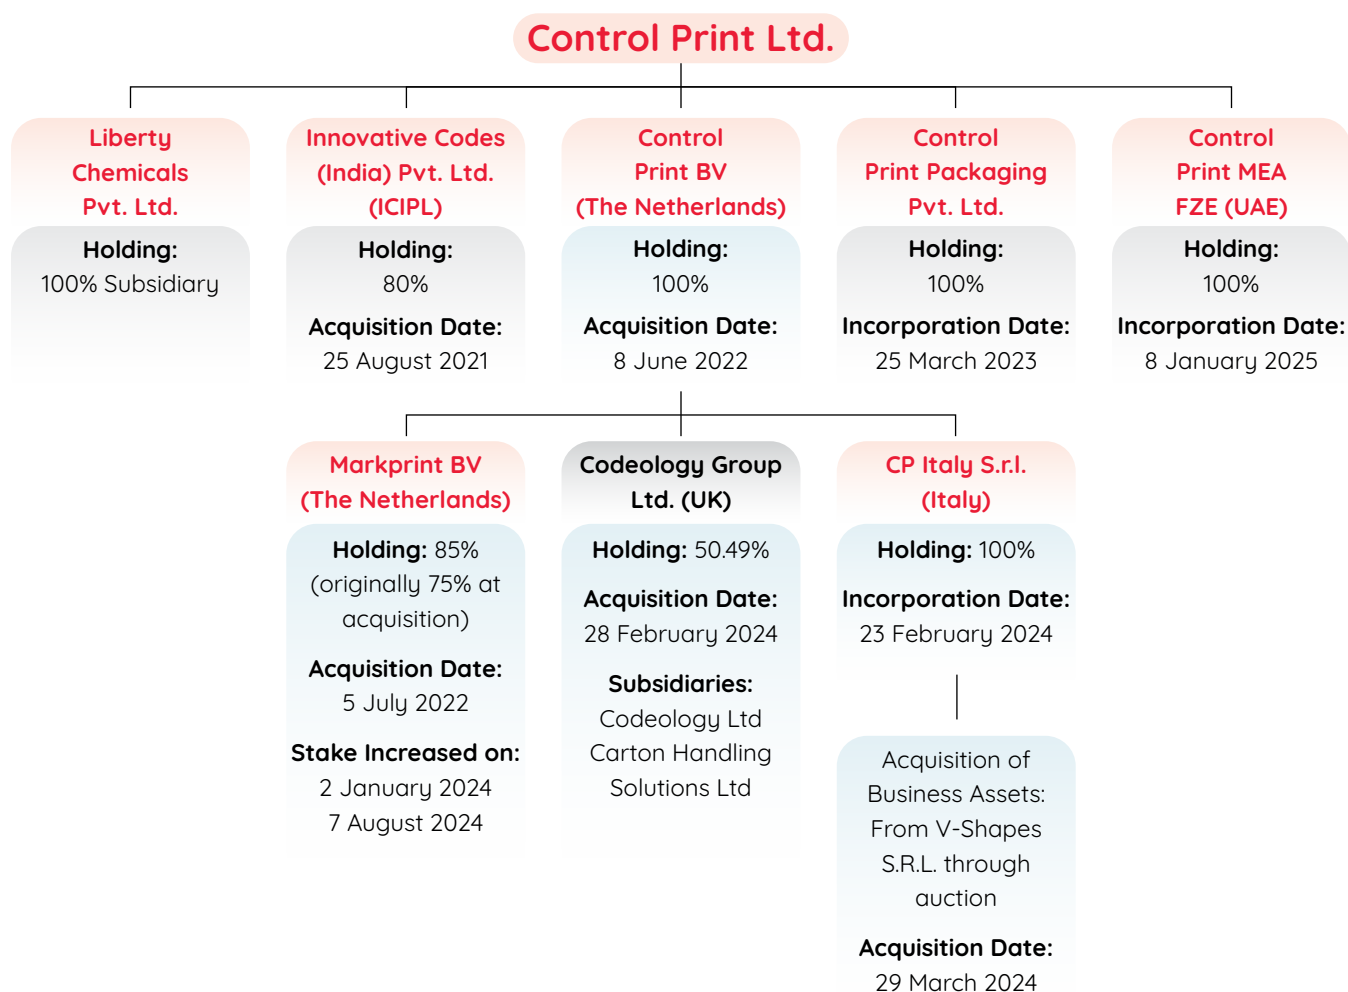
Control Print Ltd.

Liberty Chemicals Pvt. Ltd.

Holding:
100% Subsidiary

Innovative Codes (India) Pvt. Ltd. (ICIPL)

Holding:
80%

Acquisition Date:
25 August 2021

Control Print BV (The Netherlands)

Holding:
100%

Acquisition Date:
8 June 2022

Control Print Packaging Pvt. Ltd.

Holding:
100%

Incorporation Date:
25 March 2023

Control Print MEA FZE (UAE)

Holding:
100%

Incorporation Date:
8 January 2025

Markprint BV (The Netherlands)

Holding: 85% (originally 75% at acquisition)

Acquisition Date:
5 July 2022

Stake Increased on:
2 January 2024
7 August 2024

Codeology Group Ltd. (UK)

Holding: 50.49%

Acquisition Date:
28 February 2024

Subsidiaries:
Codeology Ltd
Carton Handling Solutions Ltd

CP Italy S.r.l. (Italy)

Holding: 100%

Incorporation Date:
23 February 2024

Acquisition of Business Assets: From V-Shapes S.R.L. through auction

Acquisition Date:
29 March 2024